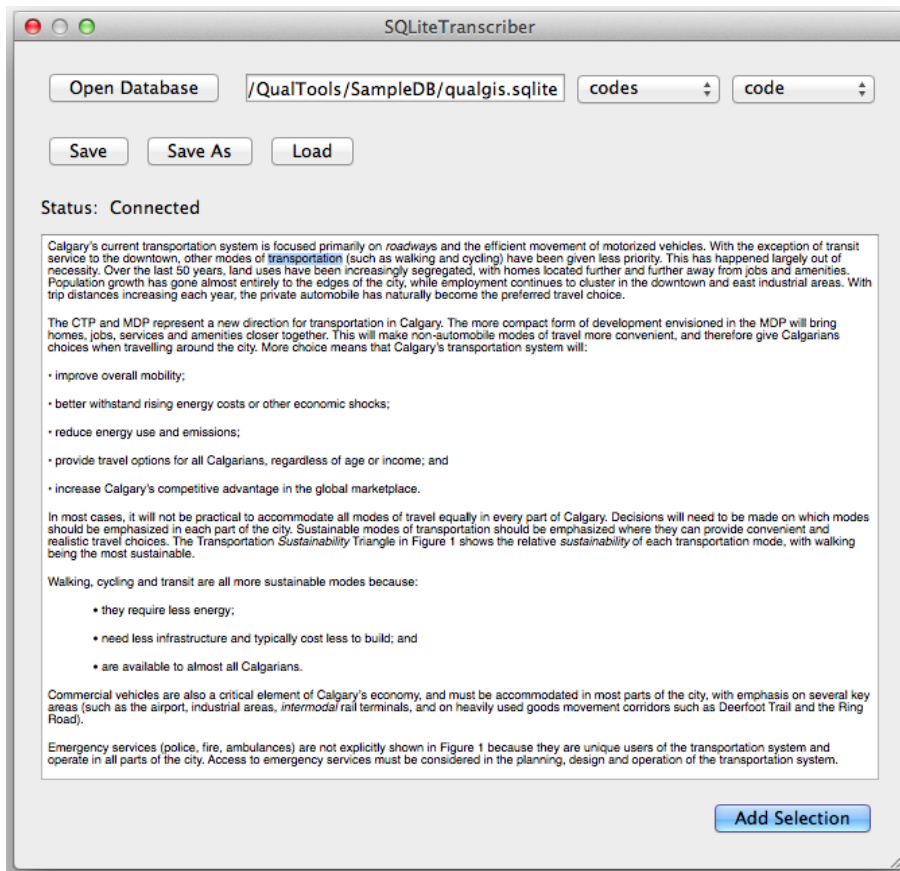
SQLiteTranscriber

Open Database

/QualTools/SampleDB/qualgis.sqlite

codes

code

Save

Save As

Load

Status: Connected

Calgary's current transportation system is focused primarily on roadways and the efficient movement of motorized vehicles. With the exception of transit service to the downtown, other modes of transportation (such as walking and cycling) have been given less priority. This has happened largely out of necessity. Over the last 50 years, land uses have been increasingly segregated, with homes located further and further away from jobs and amenities. Population growth has gone almost entirely to the edges of the city, while employment continues to cluster in the downtown and east industrial areas. With trip distances increasing each year, the private automobile has naturally become the preferred travel choice.

The CTP and MDP represent a new direction for transportation in Calgary. The more compact form of development envisioned in the MDP will bring homes, jobs, services and amenities closer together. This will make non-automobile modes of travel more convenient, and therefore give Calgarians choices when travelling around the city. More choice means that Calgary's transportation system will:

• improve overall mobility;

• better withstand rising energy costs or other economic shocks;

• reduce energy use and emissions;

• provide travel options for all Calgarians, regardless of age or income; and

• increase Calgary's competitive advantage in the global marketplace.

In most cases, it will not be practical to accommodate all modes of travel equally in every part of Calgary. Decisions will need to be made on which modes should be emphasized in each part of the city. Sustainable modes of transportation should be emphasized where they can provide convenient and realistic travel choices. The Transportation Sustainability Triangle in Figure 1 shows the relative sustainability of each transportation mode, with walking being the most sustainable.

Walking, cycling and transit are all more sustainable modes because:

• they require less energy;

• need less infrastructure and typically cost less to build; and

• are available to almost all Calgarians.

Commercial vehicles are also a critical element of Calgary's economy, and must be accommodated in most parts of the city, with emphasis on several key areas (such as the airport, industrial areas, intermodal rail terminals, and on heavily used goods movement corridors such as Deerfoot Trail and the Ring Road).

Emergency services (police, fire, ambulances) are not explicitly shown in Figure 1 because they are unique users of the transportation system and operate in all parts of the city. Access to emergency services must be considered in the planning, design and operation of the transportation system.

Add Selection